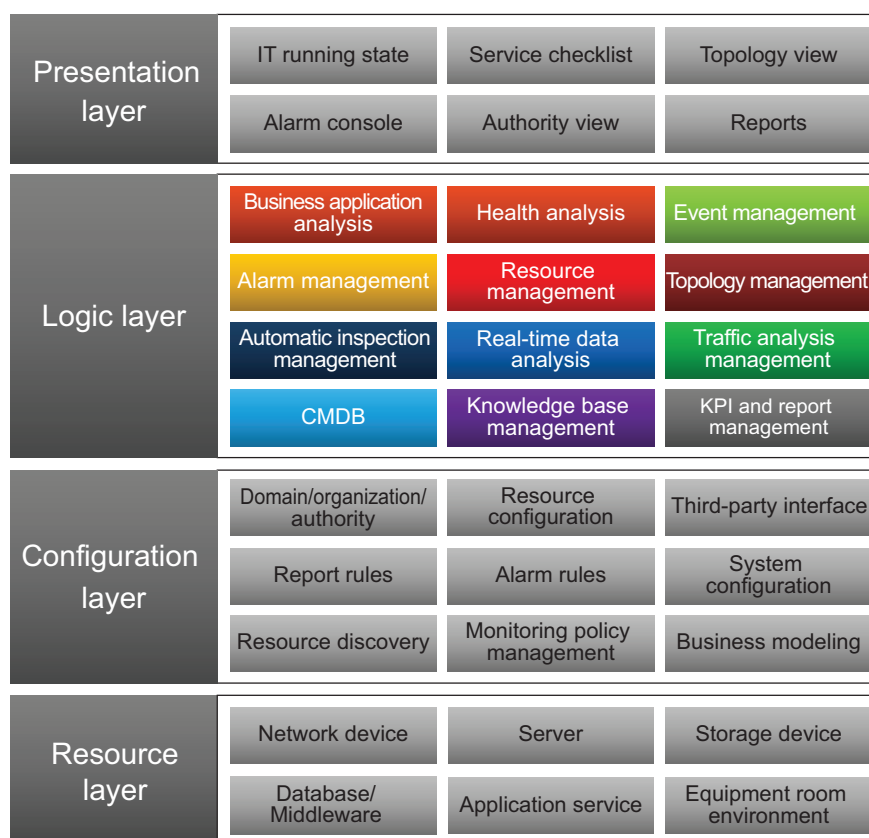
Presentation layer

IT running state
Service checklist
Topology view
Alarm console
Authority view
Reports

Logic layer

Business application analysis
Health analysis
Event management
Alarm management
Resource management
Topology management
Automatic inspection management
Real-time data analysis
Traffic analysis management
CMDB
Knowledge base management
KPI and report management

Configuration layer

Domain/organization/authority
Resource configuration
Third-party interface
Report rules
Alarm rules
System configuration
Resource discovery
Monitoring policy management
Business modeling

Resource layer

Network device
Server
Storage device
Database/Middleware
Application service
Equipment room environment